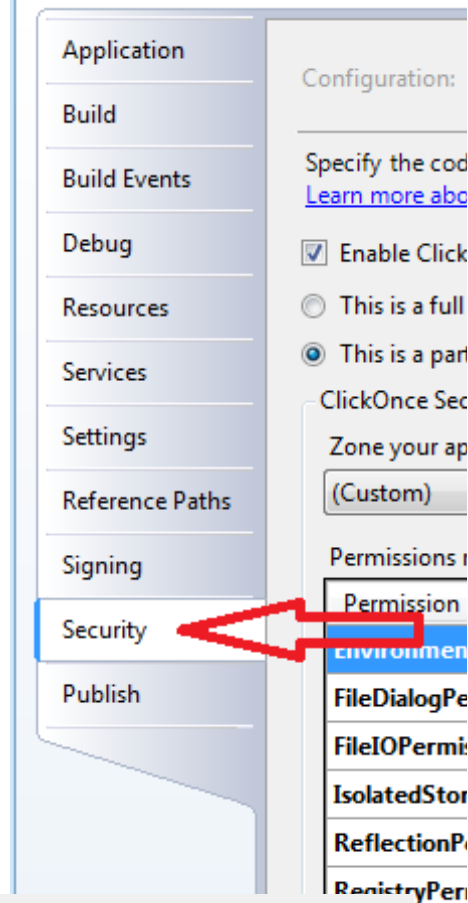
Application

Build

Build Events

Debug

Resources

Services

Settings

Reference Paths

Signing

Security

Publish

Configuration:

Specify the cod

Learn more abo

Enable Click

This is a full

This is a part

ClickOnce Sec

Zone your ap

(Custom)

Permissions r

| Permission |
|---|
| Environmen |
| FileDialogPe |
| FileIOPermis |
| IsolatedStor |
| ReflectionPe |
| RegistryPerr |